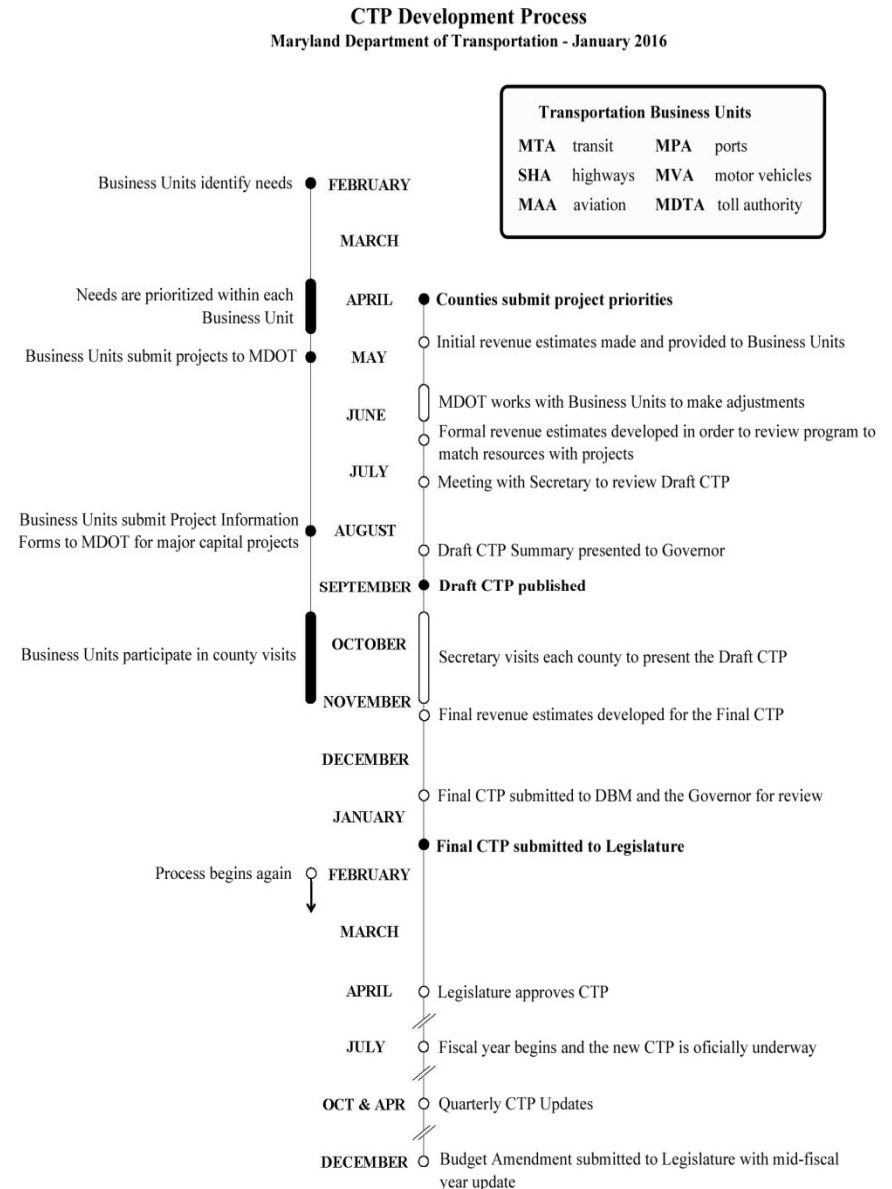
**CTP Development Process**
**Maryland Department of Transportation - January 2016**

**Transportation Business Units**

| | | | |
|---|---|---|---|
| **MTA** | transit | **MPA** | ports |
| **SHA** | highways | **MVA** | motor vehicles |
| **MAA** | aviation | **MDTA** | toll authority |

Business Units identify needs — FEBRUARY

MARCH

Needs are prioritized within each Business Unit — APRIL — **Counties submit project priorities**

Initial revenue estimates made and provided to Business Units

Business Units submit projects to MDOT — MAY

JUNE — MDOT works with Business Units to make adjustments

Formal revenue estimates developed in order to review program to match resources with projects

JULY — Meeting with Secretary to review Draft CTP

Business Units submit Project Information Forms to MDOT for major capital projects — AUGUST

Draft CTP Summary presented to Governor

SEPTEMBER — **Draft CTP published**

Business Units participate in county visits — OCTOBER — Secretary visits each county to present the Draft CTP

NOVEMBER

Final revenue estimates developed for the Final CTP

DECEMBER

Final CTP submitted to DBM and the Governor for review

JANUARY

**Final CTP submitted to Legislature**

Process begins again — FEBRUARY

MARCH

APRIL — Legislature approves CTP

JULY — Fiscal year begins and the new CTP is oficially underway

OCT & APR — Quarterly CTP Updates

DECEMBER — Budget Amendment submitted to Legislature with mid-fiscal year update